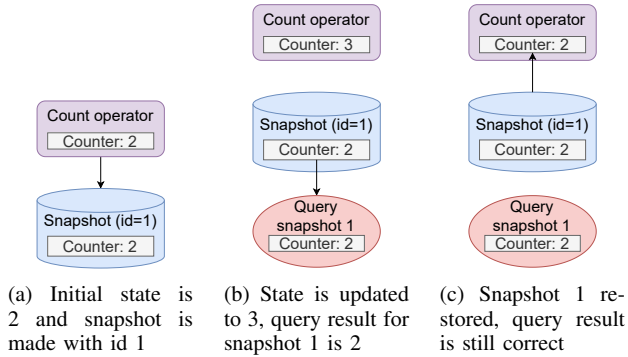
Count operator
Counter: 2

Snapshot (id=1)
Counter: 2

(a) Initial state is 2 and snapshot is made with id 1

Count operator
Counter: 3

Snapshot (id=1)
Counter: 2

Query snapshot 1
Counter: 2

(b) State is updated to 3, query result for snapshot 1 is 2

Count operator
Counter: 2

Snapshot (id=1)
Counter: 2

Query snapshot 1
Counter: 2

(c) Snapshot 1 restored, query result is still correct